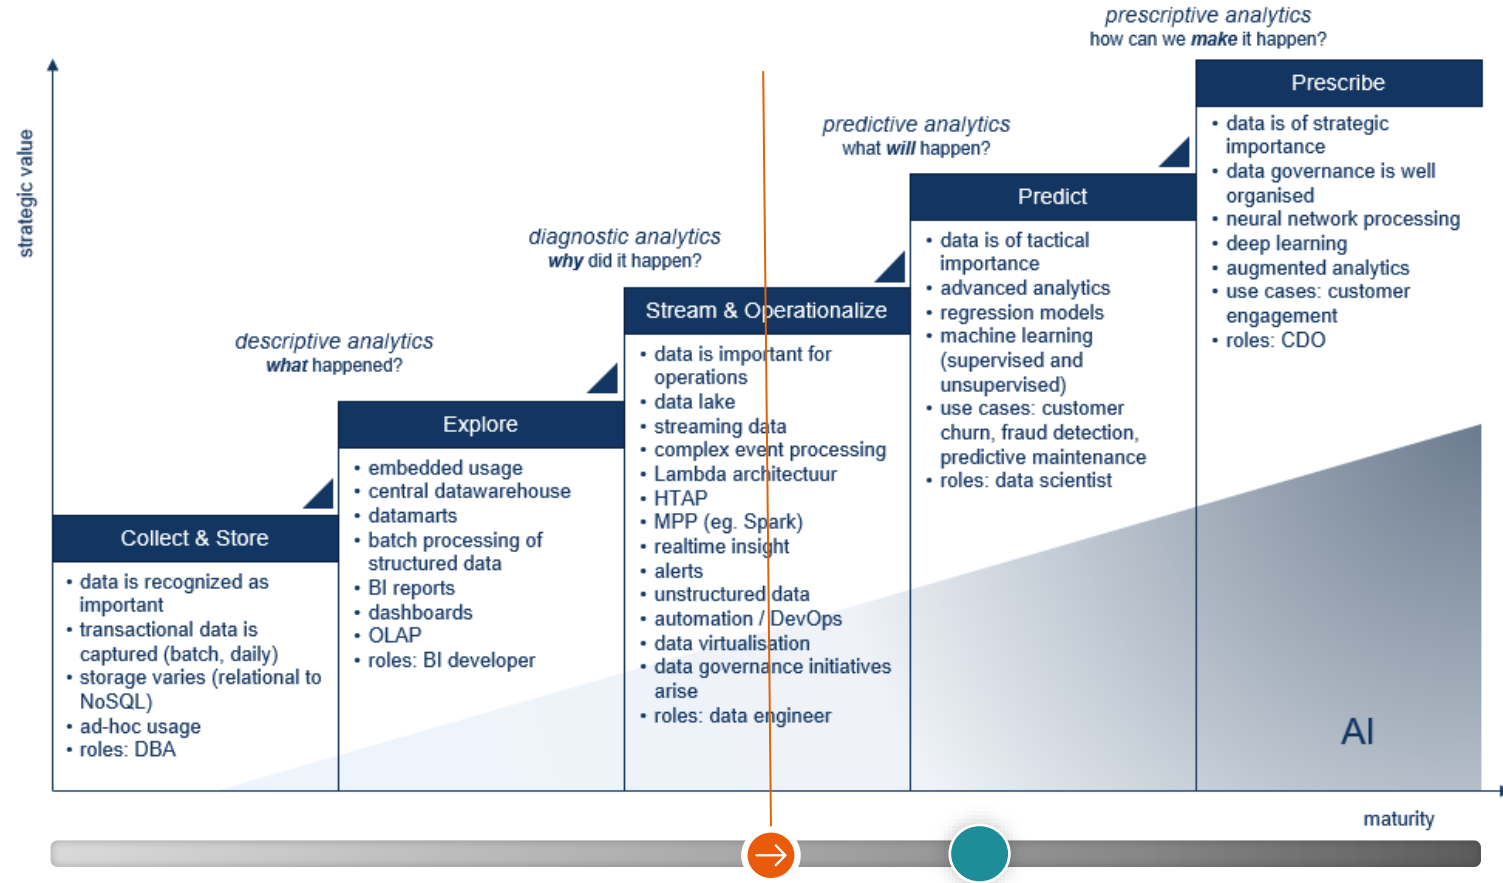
prescriptive analytics
how can we *make* it happen?

predictive analytics
what *will* happen?

diagnostic analytics
*why* did it happen?

descriptive analytics
*what* happened?

strategic value

Collect & Store
- data is recognized as important
- transactional data is captured (batch, daily)
- storage varies (relational to NoSQL)
- ad-hoc usage
- roles: DBA

Explore
- embedded usage
- central datawarehouse
- datamarts
- batch processing of structured data
- BI reports
- dashboards
- OLAP
- roles: BI developer

Stream & Operationalize
- data is important for operations
- data lake
- streaming data
- complex event processing
- Lambda architectuur
- HTAP
- MPP (eg. Spark)
- realtime insight
- alerts
- unstructured data
- automation / DevOps
- data virtualisation
- data governance initiatives arise
- roles: data engineer

Predict
- data is of tactical importance
- advanced analytics
- regression models
- machine learning (supervised and unsupervised)
- use cases: customer churn, fraud detection, predictive maintenance
- roles: data scientist

Prescribe
- data is of strategic importance
- data governance is well organised
- neural network processing
- deep learning
- augmented analytics
- use cases: customer engagement
- roles: CDO

AI

maturity